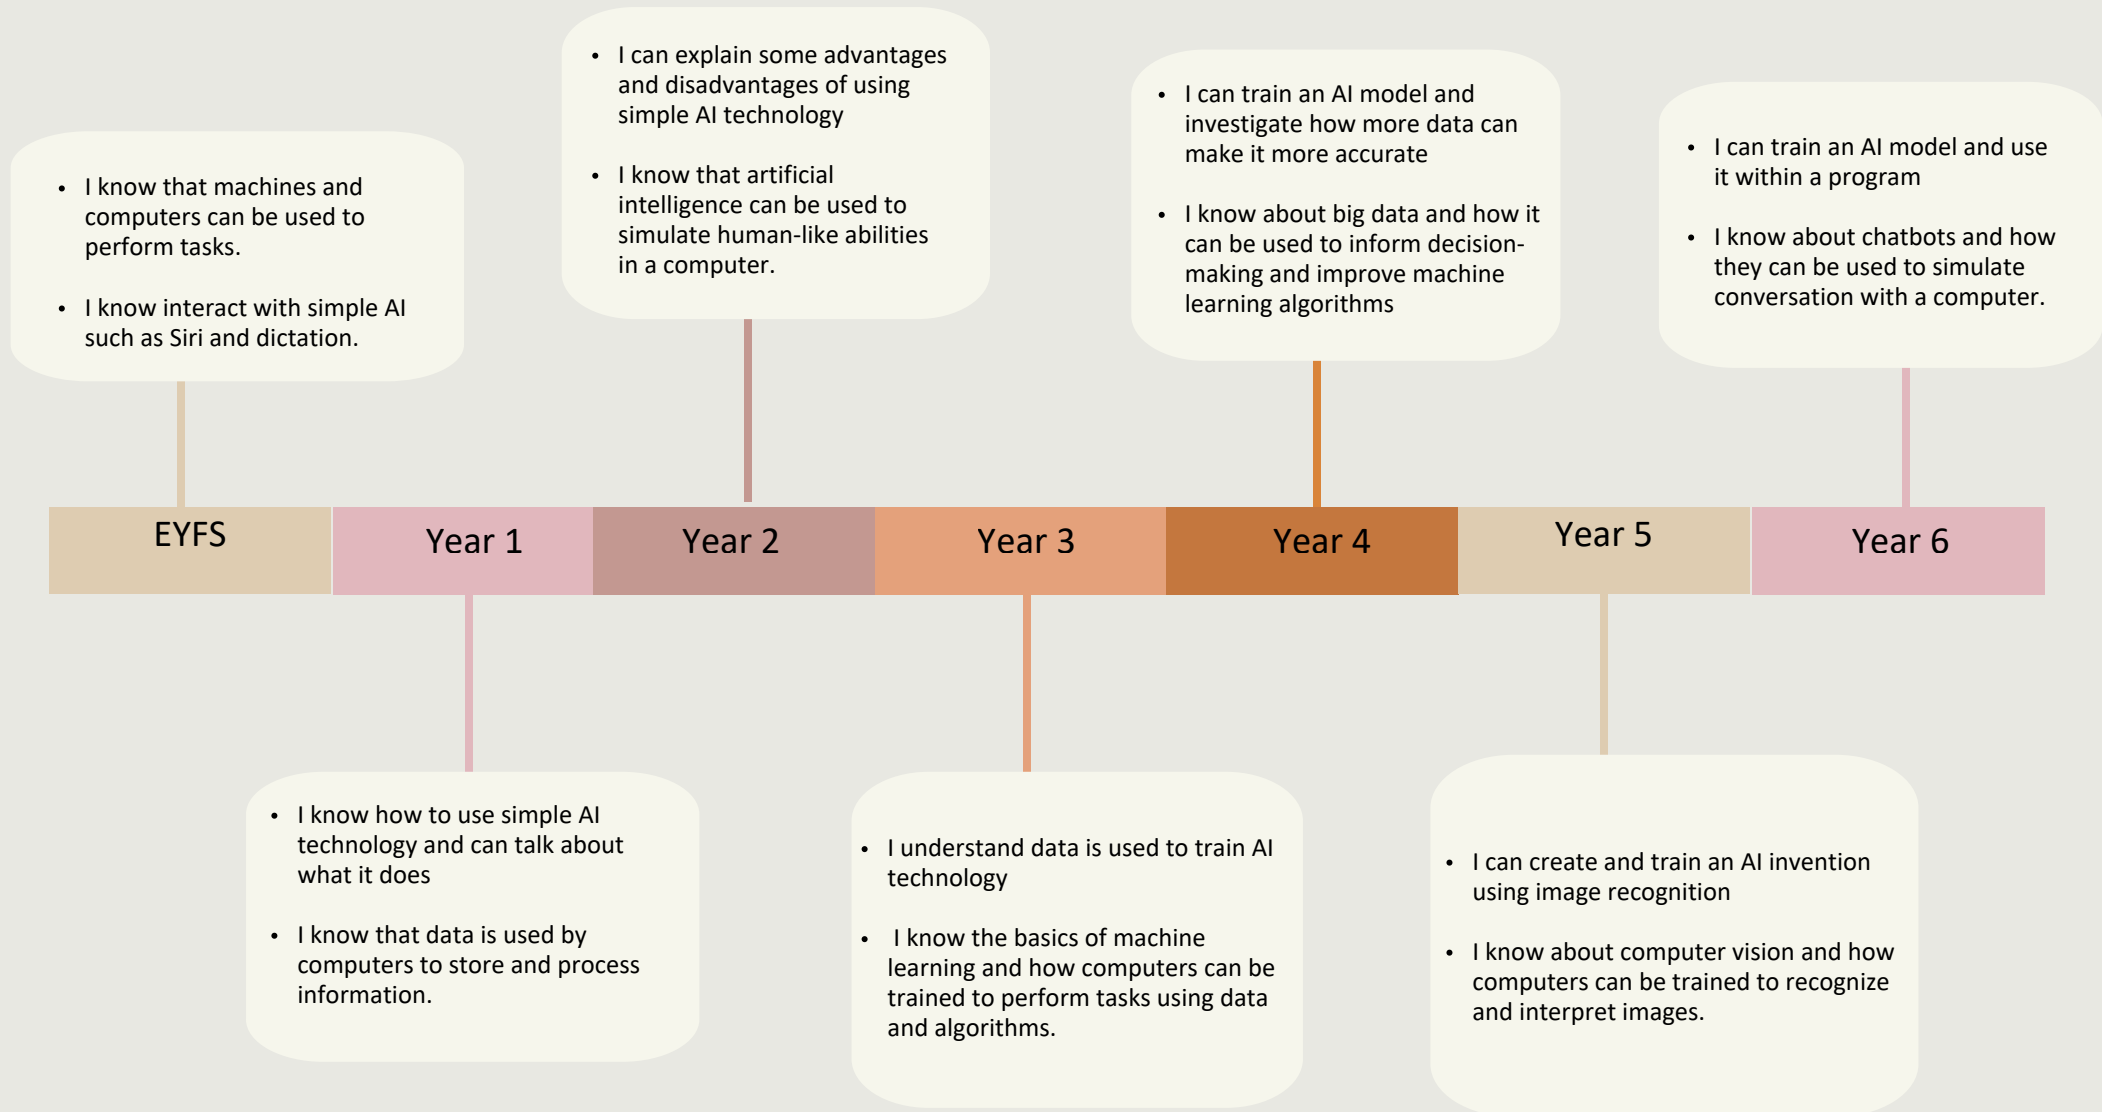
- I know that machines and computers can be used to perform tasks.
- I know interact with simple AI such as Siri and dictation.

- I can explain some advantages and disadvantages of using simple AI technology
- I know that artificial intelligence can be used to simulate human-like abilities in a computer.

- I can train an AI model and investigate how more data can make it more accurate
- I know about big data and how it can be used to inform decision-making and improve machine learning algorithms

- I can train an AI model and use it within a program
- I know about chatbots and how they can be used to simulate conversation with a computer.

EYFS

Year 1

Year 2

Year 3

Year 4

Year 5

Year 6

- I know how to use simple AI technology and can talk about what it does
- I know that data is used by computers to store and process information.

- I understand data is used to train AI technology
- I know the basics of machine learning and how computers can be trained to perform tasks using data and algorithms.

- I can create and train an AI invention using image recognition
- I know about computer vision and how computers can be trained to recognize and interpret images.